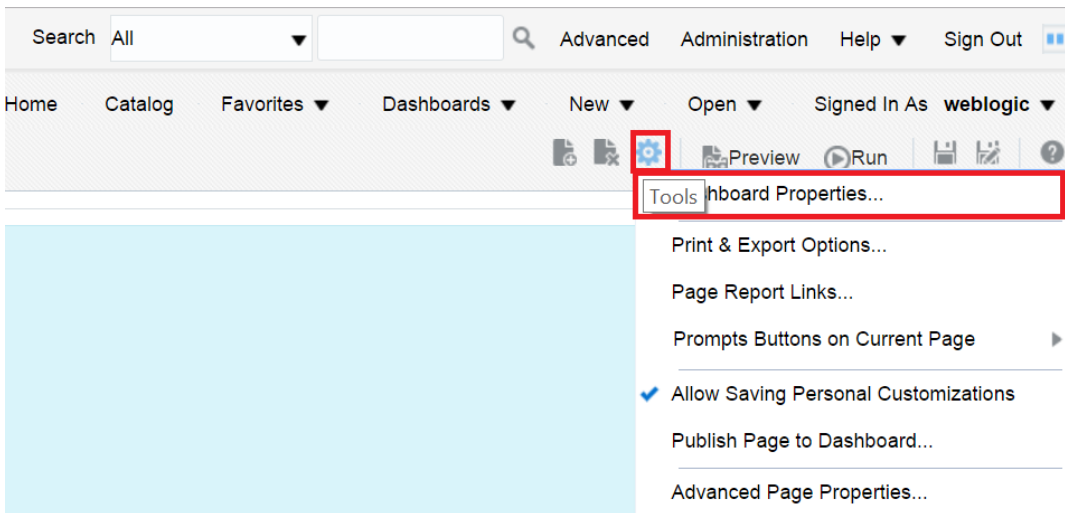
Search All Advanced Administration Help Sign Out

Home Catalog Favorites Dashboards New Open Signed In As weblogic

Preview Run

Tools hboard Properties...

Print & Export Options...

Page Report Links...

Prompts Buttons on Current Page

Allow Saving Personal Customizations

Publish Page to Dashboard...

Advanced Page Properties...